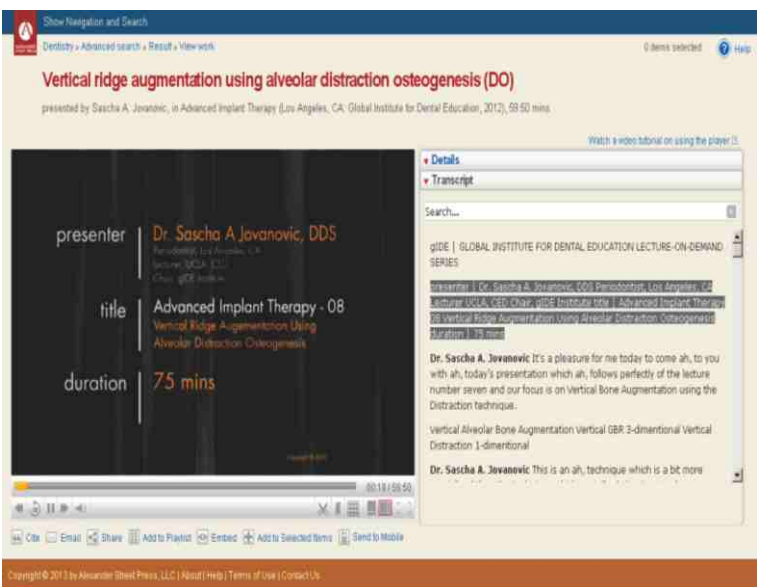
Show Navigation and Search

Dentistry » Advanced search » Result » View work

0 items selected Help

Vertical ridge augmentation using alveolar distraction osteogenesis (DO)

presented by Sascha A. Jovanovic, in Advanced Implant Therapy (Los Angeles, CA: Global Institute for Dental Education, 2012), 59:50 mins

Watch a video tutorial on using the player

presenter Dr. Sascha A Jovanovic, DDS
Periodontist, Los Angeles, CA
Lecturer, UCLA, CED
Chair, gIDE Institute

title Advanced Implant Therapy - 08
Vertical Ridge Augmentation Using Alveolar Distraction Osteogenesis

duration 75 mins

Copyright © 2012

00:18 / 59:50

Details

Transcript

Search...

gIDE | GLOBAL INSTITUTE FOR DENTAL EDUCATION LECTURE-ON-DEMAND SERIES

presenter | Dr. Sascha A. Jovanovic, DDS Periodontist, Los Angeles, CA Lecturer UCLA, CED Chair, gIDE Institute title | Advanced Implant Therapy 08 Vertical Ridge Augmentation Using Alveolar Distraction Osteogenesis duration | 75 mins

Dr. Sascha A. Jovanovic It's a pleasure for me today to come ah, to you with ah, today's presentation which ah, follows perfectly of the lecture number seven and our focus is on Vertical Bone Augmentation using the Distraction technique.

Vertical Alveolar Bone Augmentation Vertical GBR 3-dimentional Vertical Distraction 1-dimentional

Dr. Sascha A. Jovanovic This is an ah, technique which is a bit more

Cite Email Share Add to Playlist Embed Add to Selected Items Send to Mobile

Copyright © 2013 by Alexander Street Press, LLC | About | Help | Terms of Use | Contact Us